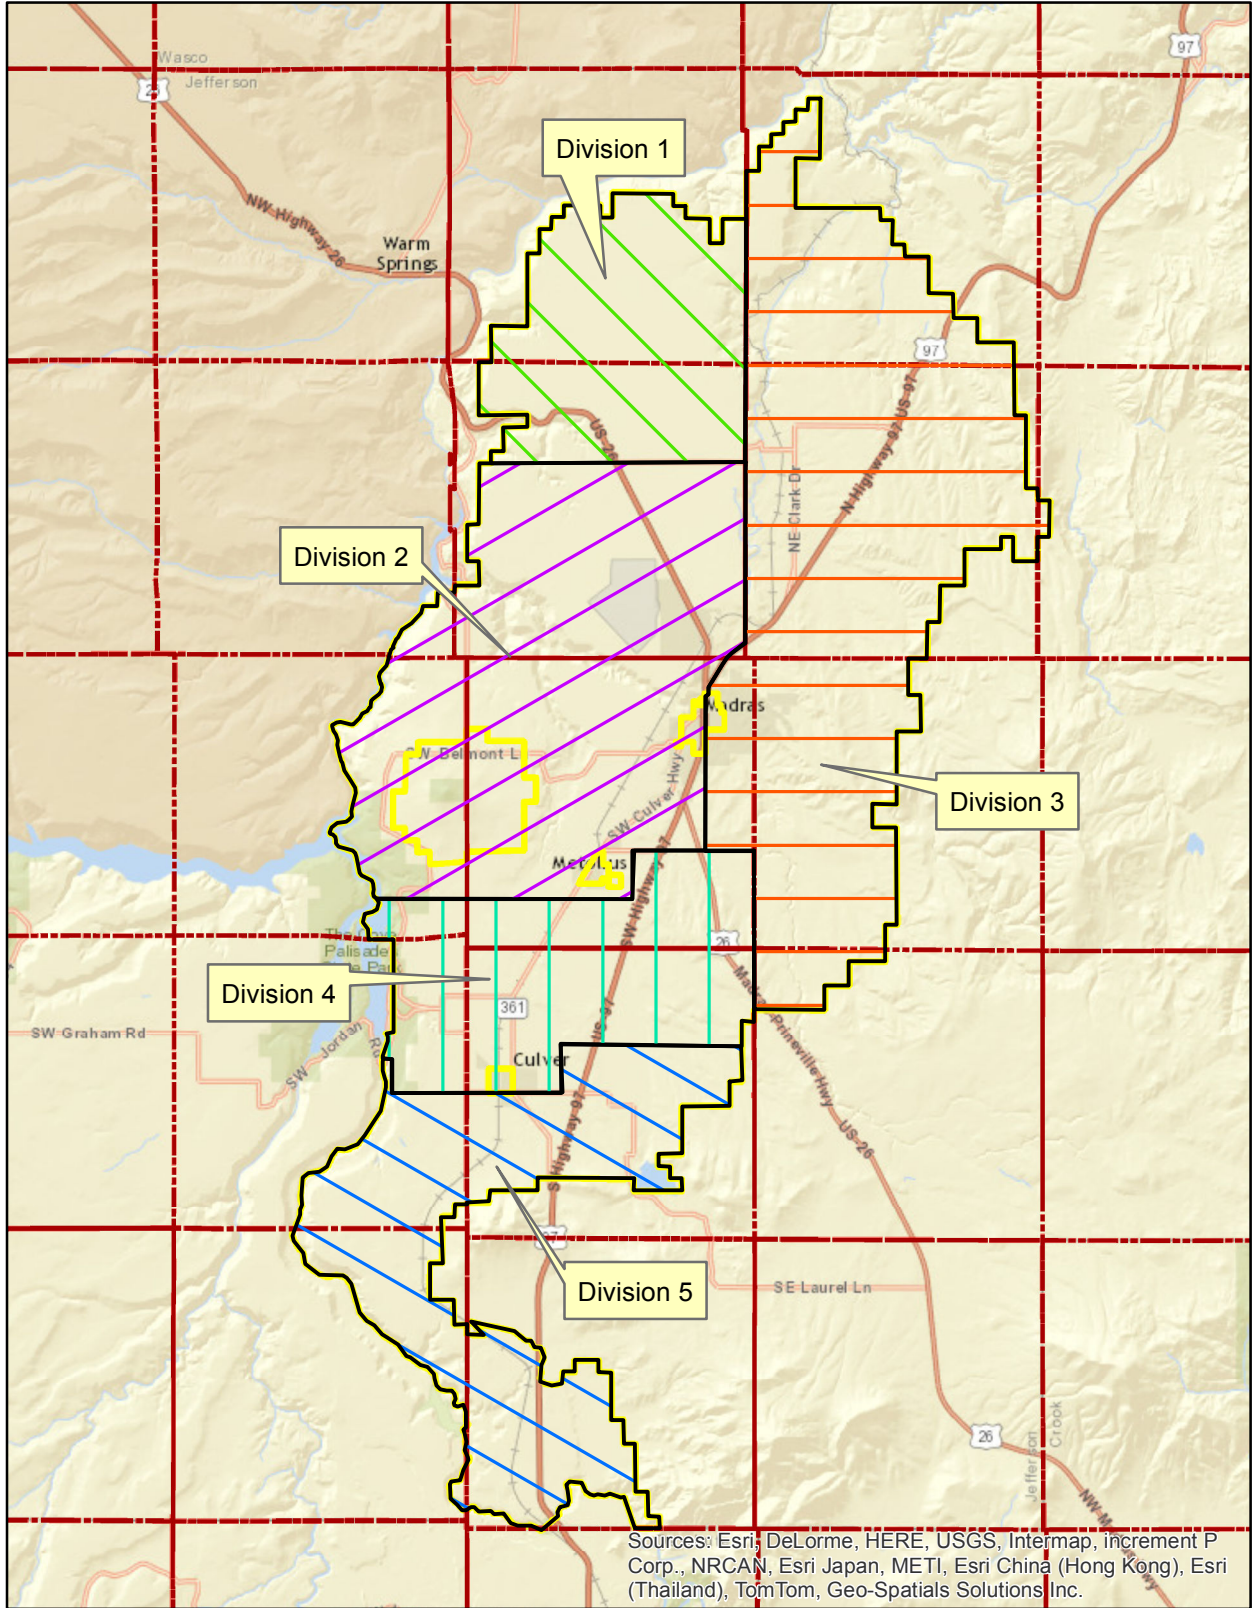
Wasco
Jefferson
26
97
Division 1
NW Highway 26
Warm Springs
97
US-26
NE Clark Dr
N Highway 97 US-97
Division 2
Madras
SW Belmont L
SW Culver Hwy
Division 3
Metolius
SW Highway 97
26
The Cove Palisades State Park
Division 4
SW Graham Rd
SW Jordan Rd
361
US-97
Culver
Madras Prineville Hwy
US-26
SW Highway 97
Division 5
SE Laurel Ln
26
Jefferson
Crook
NW M
Sources: Esri, DeLorme, HERE, USGS, Intermap, increment P Corp., NRCAN, Esri Japan, METI, Esri China (Hong Kong), Esri (Thailand), TomTom, Geo-Spatials Solutions Inc.